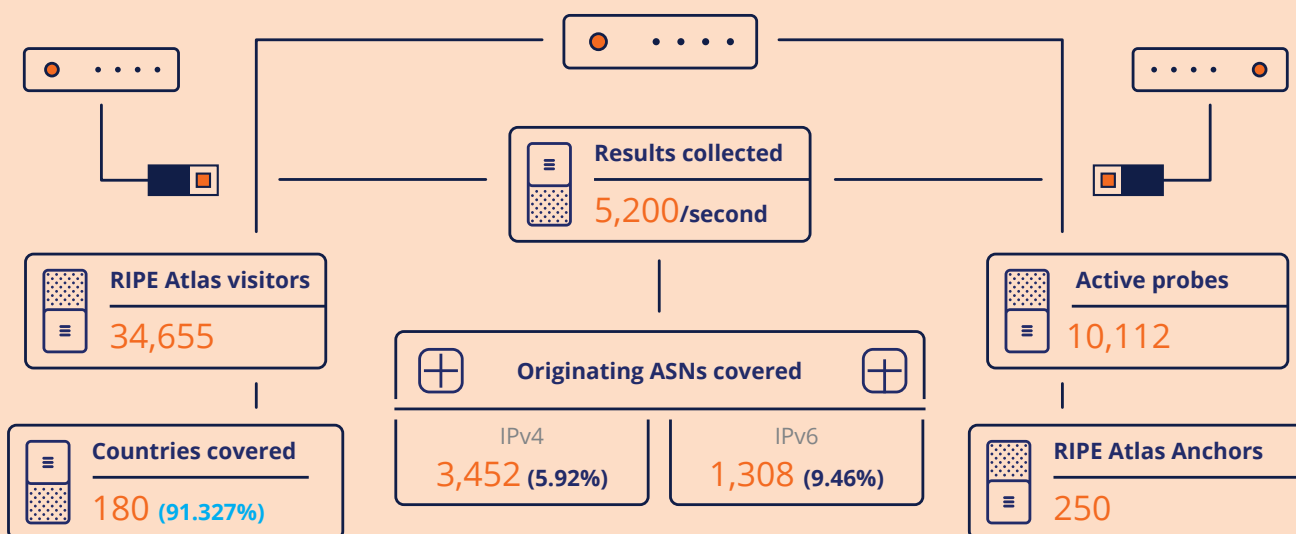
Results collected
5,200/second

RIPE Atlas visitors
34,655

Active probes
10,112

Originating ASNs covered

IPv4
3,452 (5.92%)

IPv6
1,308 (9.46%)

Countries covered
180 (91.327%)

RIPE Atlas Anchors
250